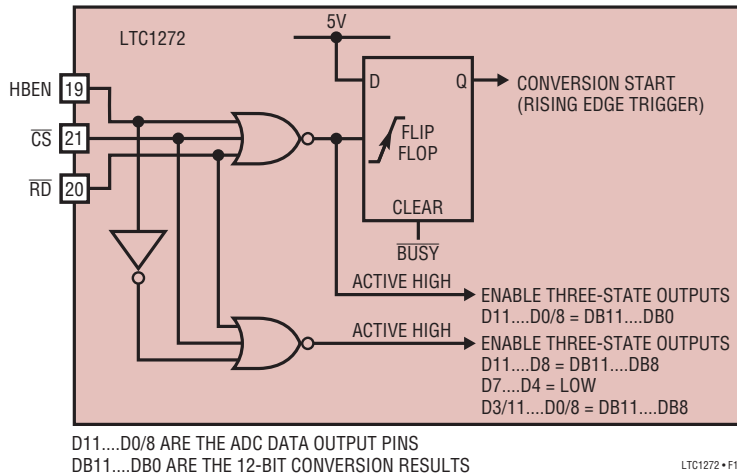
LTC1272

5V

HBEN 19

$\overline{CS}$ 21

$\overline{RD}$ 20

D

Q

CONVERSION START (RISING EDGE TRIGGER)

FLIP FLOP

CLEAR

$\overline{BUSY}$

ACTIVE HIGH

ENABLE THREE-STATE OUTPUTS D11....D0/8 = DB11....DB0

ACTIVE HIGH

ENABLE THREE-STATE OUTPUTS D11....D8 = DB11....DB8 D7....D4 = LOW D3/11....D0/8 = DB11....DB8

D11....D0/8 ARE THE ADC DATA OUTPUT PINS
DB11....DB0 ARE THE 12-BIT CONVERSION RESULTS

LTC1272 • F1